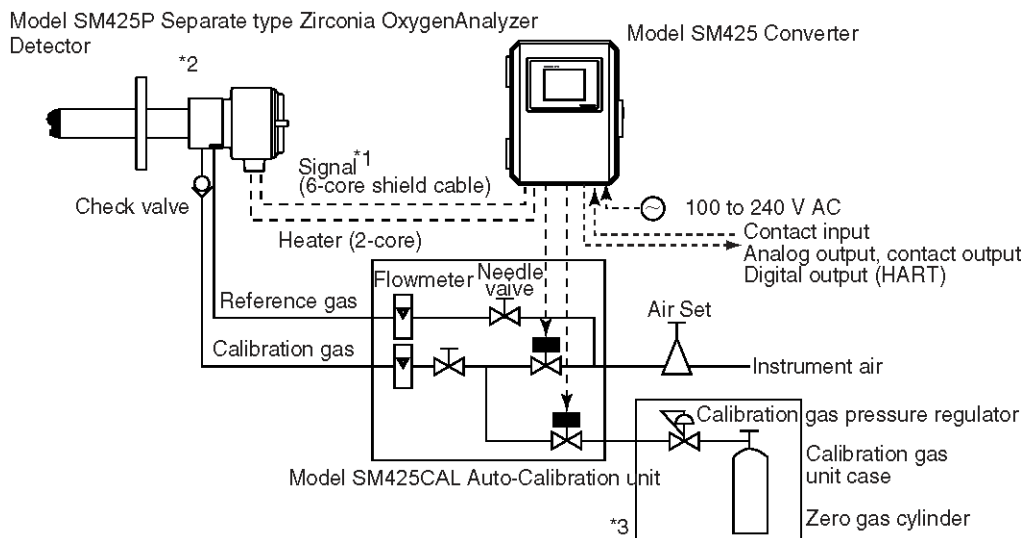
Model SM425P Separate type Zirconia OxygenAnalyzer Detector

Model SM425 Converter

*2

Signal*1
(6-core shield cable)

Check valve

100 to 240 V AC

Heater (2-core)

Contact input
Analog output, contact output
Digital output (HART)

Flowmeter

Needle valve

Reference gas

Air Set

Calibration gas

Instrument air

Calibration gas pressure regulator

Calibration gas unit case

Model SM425CAL Auto-Calibration unit

*3

Zero gas cylinder